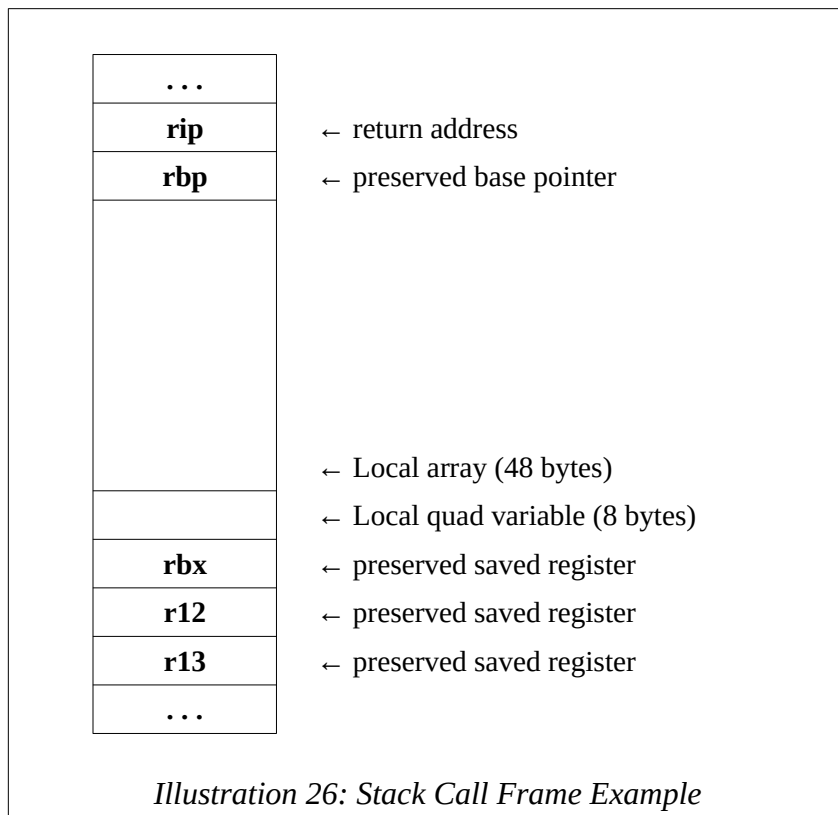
| ... | |
|---|---|
| **rip** | ← return address |
| **rbp** | ← preserved base pointer |
| | ← Local array (48 bytes) |
| | ← Local quad variable (8 bytes) |
| **rbx** | ← preserved saved register |
| **r12** | ← preserved saved register |
| **r13** | ← preserved saved register |
| ... | |

*Illustration 26: Stack Call Frame Example*